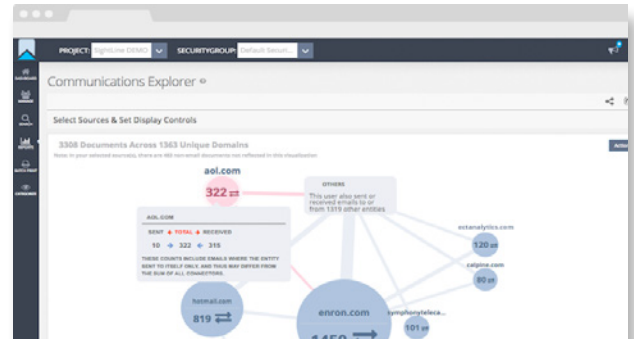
PROJECT: SightLine DEMO SECURITYGROUP: Default Securi...

DASHBOARD

SEARCH

REPORTS

BATCH PRINT

Communications Explorer

Select Sources & Set Display Controls

3308 Documents Across 1363 Unique Domains

Note: in your selected sources, there are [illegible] non-email documents not reflected in this visualization

Actions

aol.com

322

OTHERS

This user also sent or received emails to or from 1319 other entities

AOL.COM

SENT TOTAL RECEIVED

10 322 315

THESE COUNTS INCLUDE EMAILS WHERE THE ENTITY SENT TO ITSELF ONLY, AND THUS MAY DIFFER FROM THE SUM OF ALL CONNECTIONS.

ectanalytics.com

120

calpine.com

80

hotmail.com

819

enron.com

1450

symphonyteleca...

101